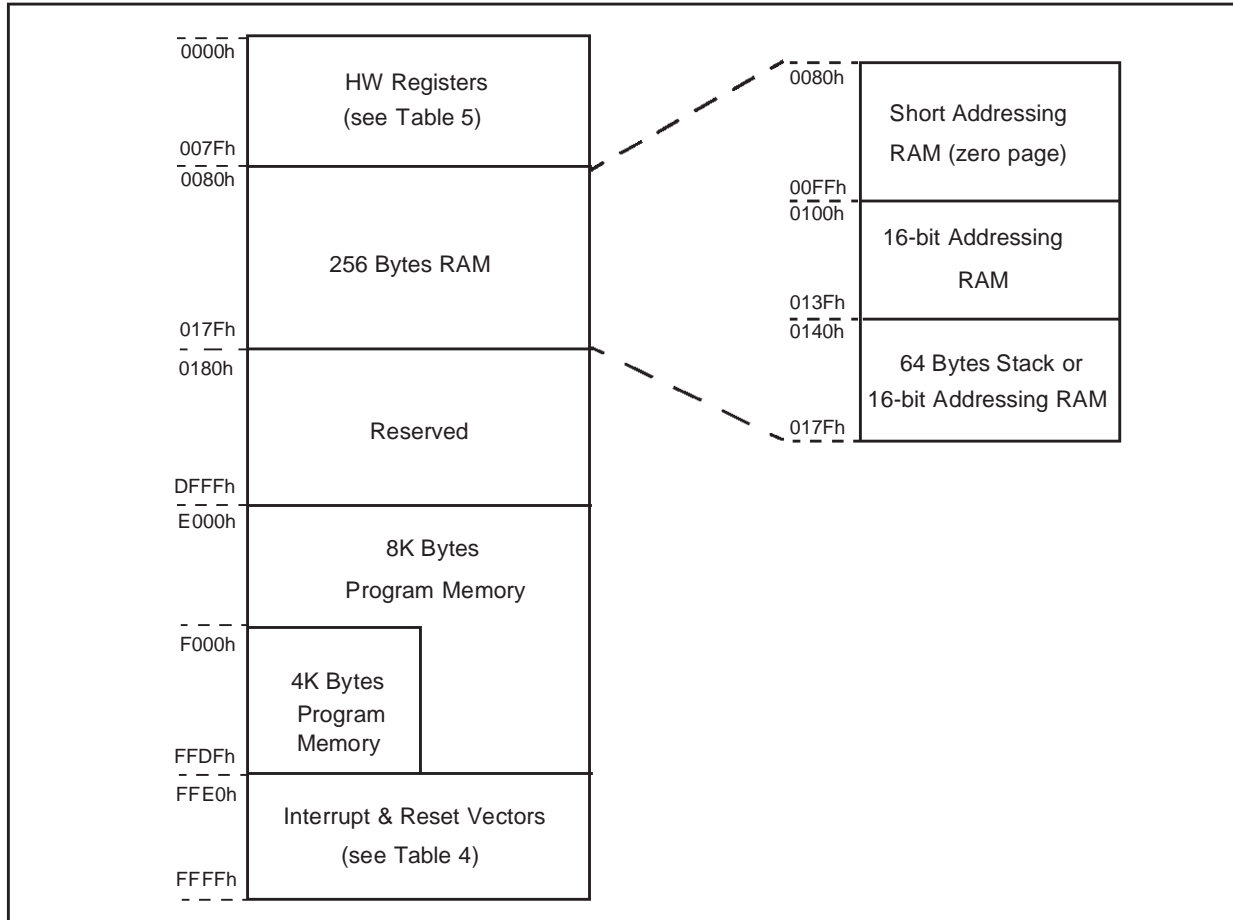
0000h
HW Registers
(see Table 5)
007Fh
0080h
256 Bytes RAM
017Fh
0180h
Reserved
DFFFh
E000h
8K Bytes
Program Memory
F000h
4K Bytes
Program
Memory
FFDFh
FFE0h
Interrupt & Reset Vectors
(see Table 4)
FFFFh

0080h
Short Addressing
RAM (zero page)
00FFh
0100h
16-bit Addressing
RAM
013Fh
0140h
64 Bytes Stack or
16-bit Addressing RAM
017Fh